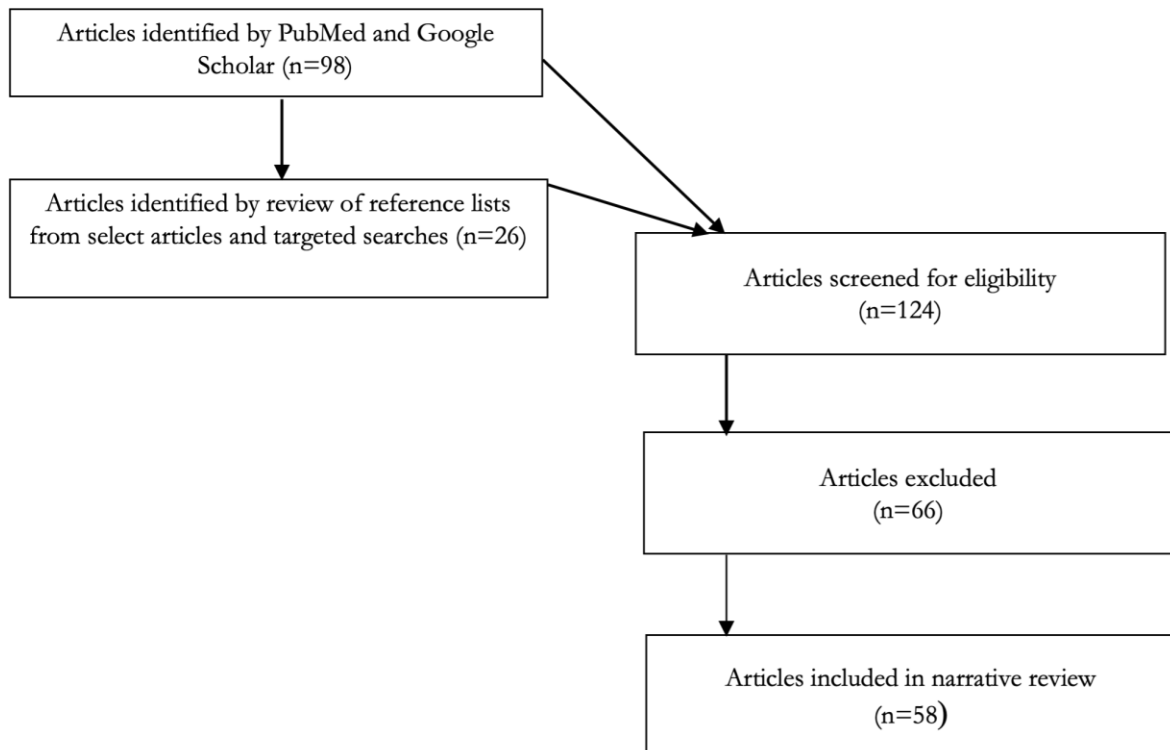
Articles identified by PubMed and Google Scholar (n=98)

Articles identified by review of reference lists from select articles and targeted searches (n=26)

Articles screened for eligibility (n=124)

Articles excluded (n=66)

Articles included in narrative review (n=58)